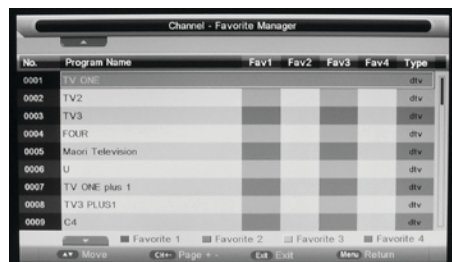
Channel - Favorite Manager

| No. | Program Name | Fav1 | Fav2 | Fav3 | Fav4 | Type |
|---|---|---|---|---|---|---|
| 0001 | TV ONE | | | | | dtv |
| 0002 | TV2 | | | | | dtv |
| 0003 | TV3 | | | | | dtv |
| 0004 | FOUR | | | | | dtv |
| 0005 | Maori Television | | | | | dtv |
| 0006 | U | | | | | dtv |
| 0007 | TV ONE plus 1 | | | | | dtv |
| 0008 | TV3 PLUS1 | | | | | dtv |
| 0009 | C4 | | | | | dtv |

Favorite 1 Favorite 2 Favorite 3 Favorite 4

Move CH+- Page + - Exit Exit Menu Return